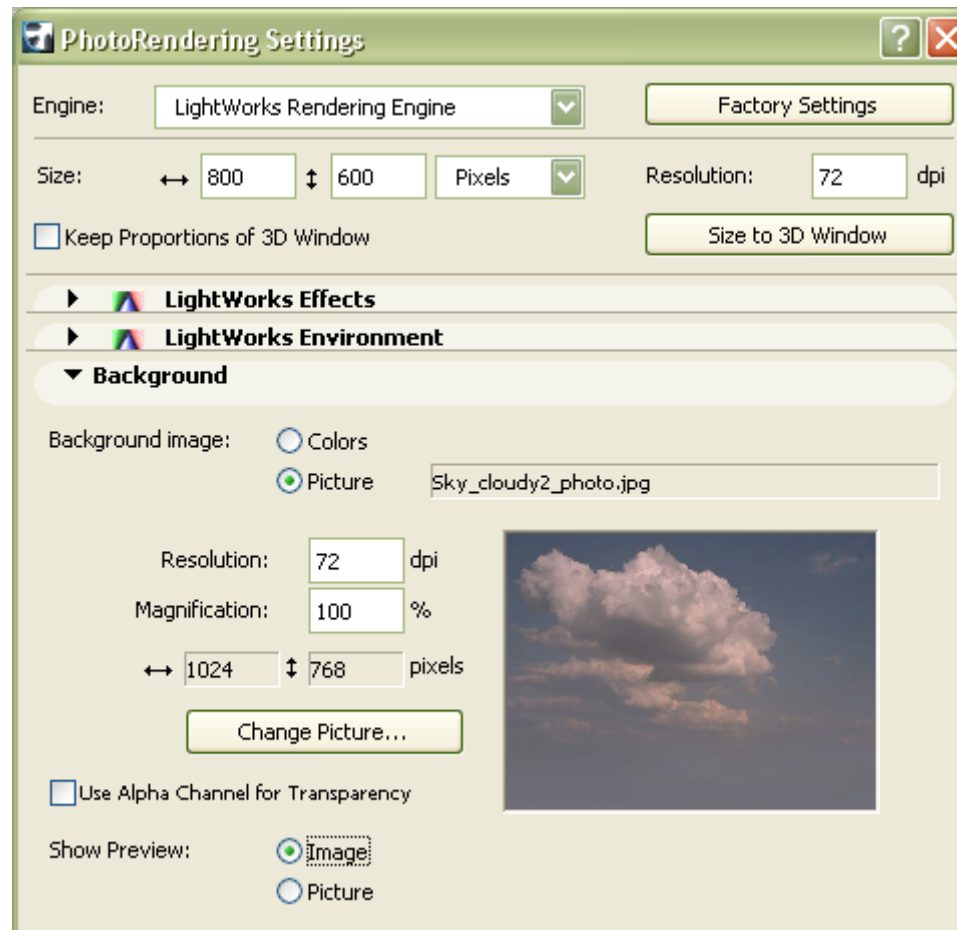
PhotoRendering Settings

?

Engine: LightWorks Rendering Engine

Factory Settings

Size: ↔ 800 ↕ 600 Pixels

Resolution: 72 dpi

Keep Proportions of 3D Window

Size to 3D Window

LightWorks Effects

LightWorks Environment

Background

Background image: Colors

Picture Sky_cloudy2_photo.jpg

Resolution: 72 dpi

Magnification: 100 %

↔ 1024 ↕ 768 pixels

Change Picture...

Use Alpha Channel for Transparency

Show Preview: Image

Picture